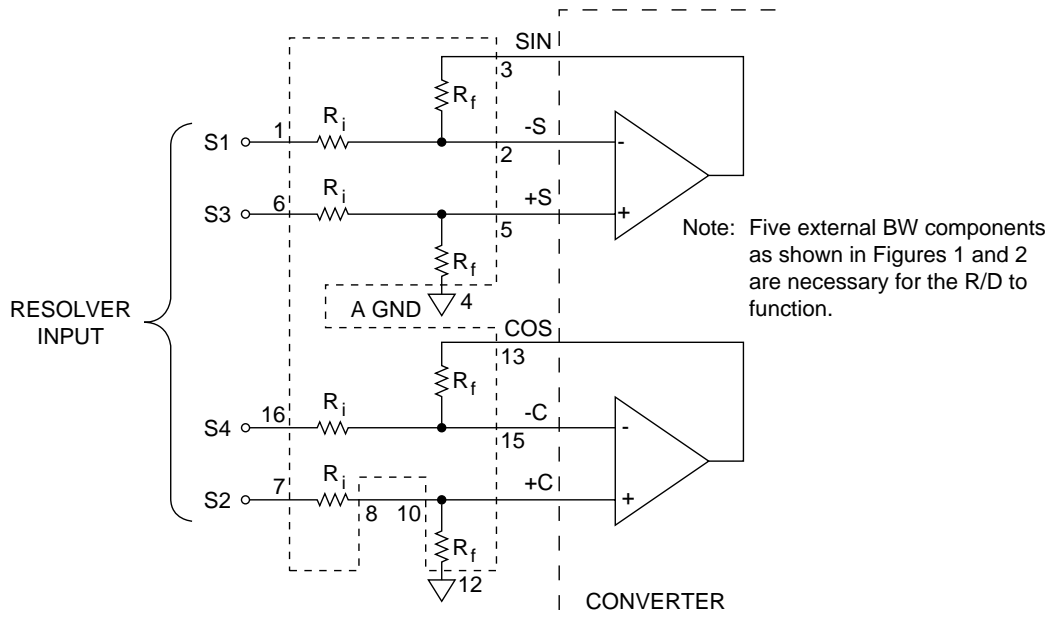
SIN
3
$R_f$
S1
1
$R_i$
-S
2
S3
6
$R_i$
+S
5
$R_f$
A GND
4
Note: Five external BW components as shown in Figures 1 and 2 are necessary for the R/D to function.
RESOLVER INPUT
COS
13
$R_f$
S4
16
$R_i$
-C
15
S2
7
$R_i$
8
10
+C
$R_f$
12
CONVERTER